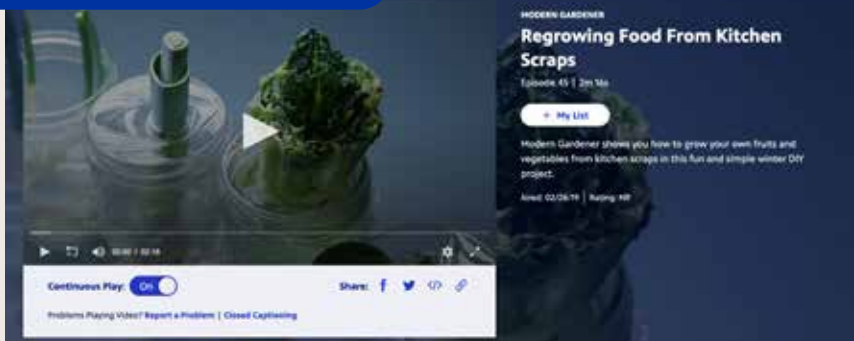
MODERN GARDENER

Regrowing Food From Kitchen Scraps

Episode 45 | 2m 16s

+ My List

Modern Gardener shows you how to grow your own fruits and vegetables from kitchen scraps in this fun and simple winter DIY project.

Aired: 02/26/19 | Rating: NR

00:00 / 02:16

Continuous Play: ON

Share:

Problems Playing Video? Report a Problem | Closed Captioning